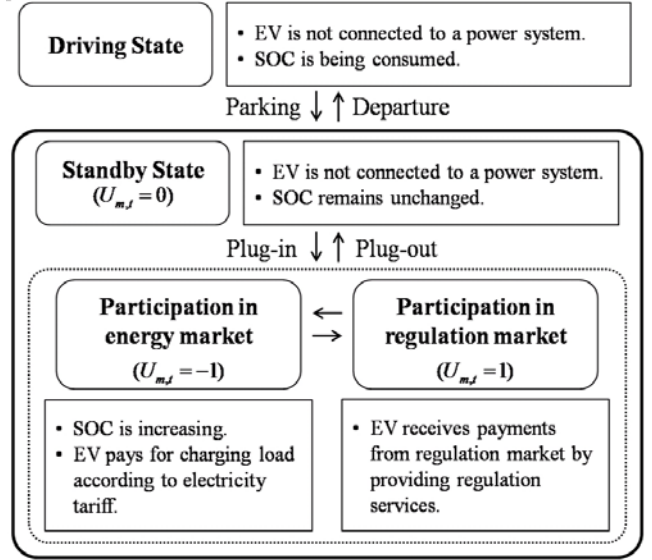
Driving State

• EV is not connected to a power system.
• SOC is being consumed.

Parking ↓ ↑ Departure

Standby State
$(U_{m,t}=0)$

• EV is not connected to a power system.
• SOC remains unchanged.

Plug-in ↓ ↑ Plug-out

Participation in energy market
$(U_{m,t}=-1)$

←
→

Participation in regulation market
$(U_{m,t}=1)$

• SOC is increasing.
• EV pays for charging load according to electricity tariff.

• EV receives payments from regulation market by providing regulation services.